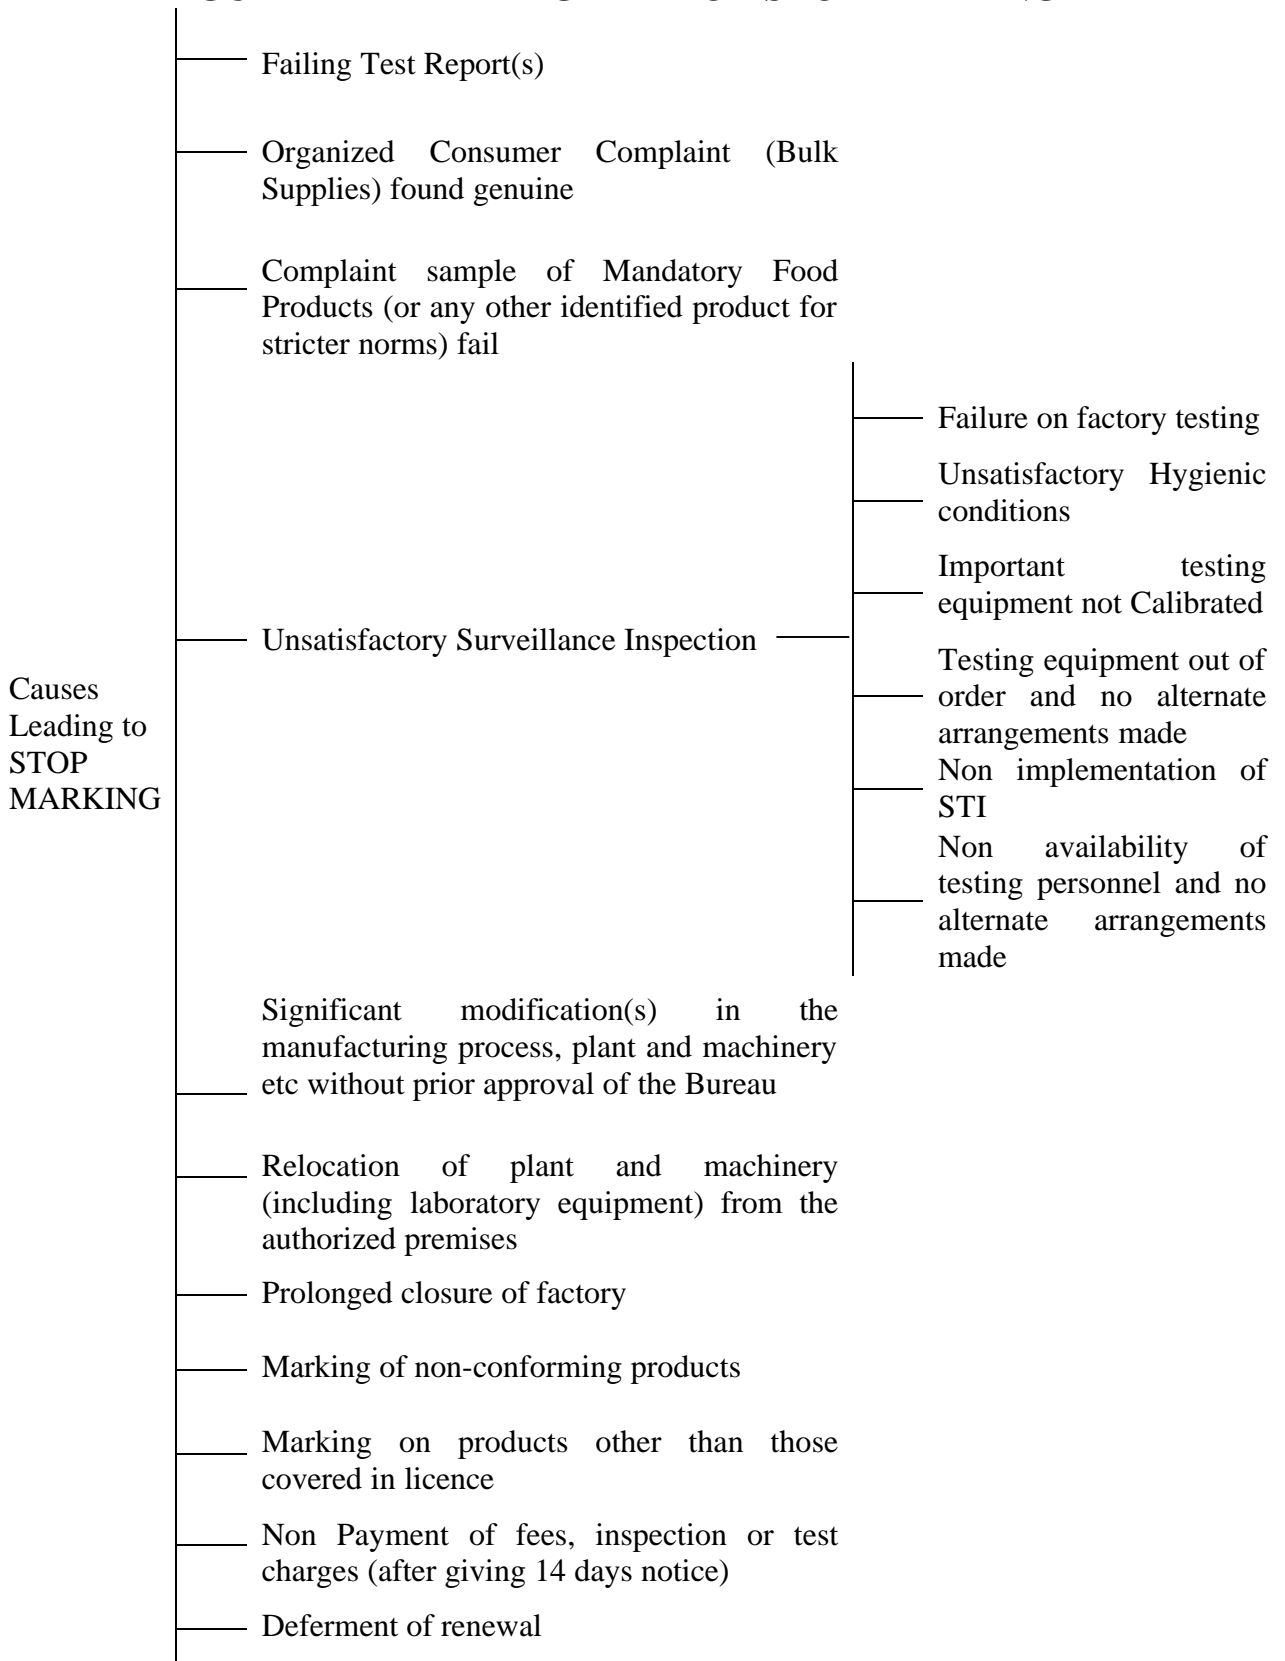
Causes Leading to STOP MARKING

Failing Test Report(s)

Organized Consumer Complaint (Bulk Supplies) found genuine

Complaint sample of Mandatory Food Products (or any other identified product for stricter norms) fail

Unsatisfactory Surveillance Inspection

Failure on factory testing

Unsatisfactory Hygienic conditions

Important testing equipment not Calibrated

Testing equipment out of order and no alternate arrangements made

Non implementation of STI

Non availability of testing personnel and no alternate arrangements made

Significant modification(s) in the manufacturing process, plant and machinery etc without prior approval of the Bureau

Relocation of plant and machinery (including laboratory equipment) from the authorized premises

Prolonged closure of factory

Marking of non-conforming products

Marking on products other than those covered in licence

Non Payment of fees, inspection or test charges (after giving 14 days notice)

Deferment of renewal